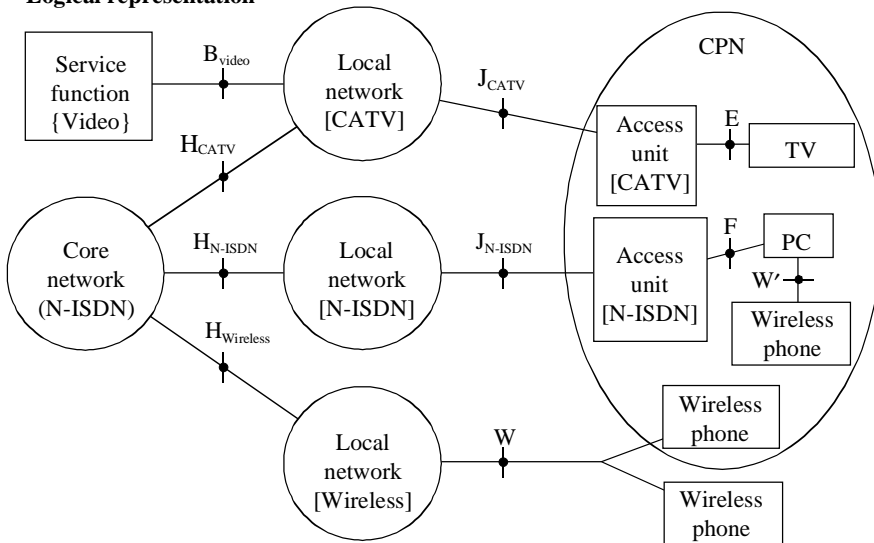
Logical representation

Service function {Video}

$B_{video}$

Local network [CATV]

$J_{CATV}$

CPN

$H_{CATV}$

Access unit [CATV]

E

TV

Core network (N-ISDN)

$H_{N-ISDN}$

Local network [N-ISDN]

$J_{N-ISDN}$

Access unit [N-ISDN]

F

PC

W′

Wireless phone

$H_{Wireless}$

Local network [Wireless]

W

Wireless phone

Wireless phone